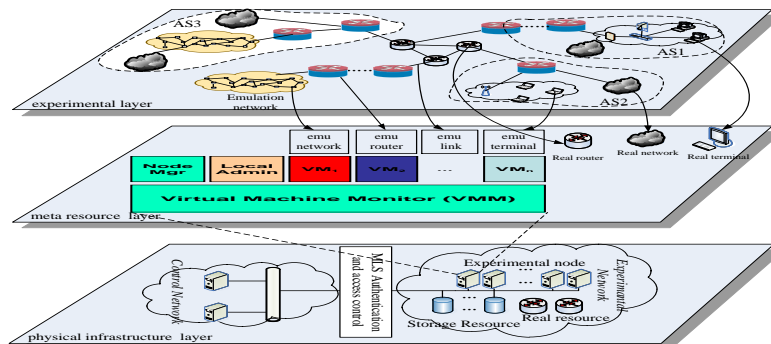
AS3

AS1

AS2

Emulation network

experimental layer

emu network

emu router

emu link

emu terminal

Real router

Real network

Real terminal

Node Mgr

Local Admin

VM₁

VMₙ

...

VMₙ

Virtual Machine Monitor (VMM)

meta resource layer

Control Network

MLS Authentication and access control

Experimental node

Experimental Network

Storage Resource

Real resource

physical infrastructure layer